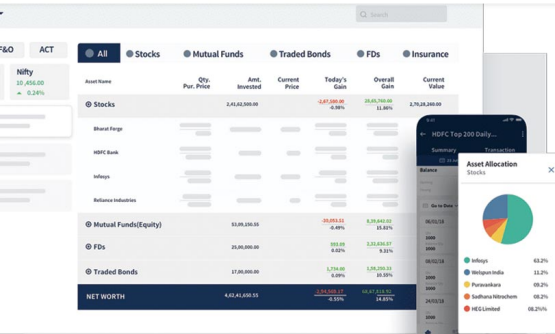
Search

F&O ACT

Nifty
10,456.00
0.24%

All Stocks Mutual Funds Traded Bonds FDs Insurance

| Asset Name | Qty. Pur. Price | Amt. Invested | Current Price | Today's Gain | Overall Gain | Current Value |
|---|---|---|---|---|---|---|
| Stocks | | 2,41,62,500.00 | | -2,87,530.00 -0.98% | 28,65,750.00 11.86% | 2,70,28,280.00 |
| Bharat Forge | | | | | | |
| HDFC Bank | | | | | | |
| Infosys | | | | | | |
| Reliance Industries | | | | | | |
| Mutual Funds(Equity) | | 53,00,150.55 | | -30,051.51 -0.49% | 8,39,642.02 15.82% | |
| FDs | | 25,00,000.00 | | 512.05 0.02% | 2,38,430.00 9.53% | |
| Traded Bonds | | 17,00,000.00 | | 1,756.00 0.08% | 1,08,350.00 6.37% | |
| NET WORTH | | 4,63,41,650.55 | | -2,95,569.25 -0.55% | 14.85% | |

HDFC Top 200 Daily...
Summary Transaction
Balance
Go to Date
06/01/18
2000
06/02/18
2000
06/03/18
2000

Asset Allocation
Stocks
Infosys 63.2%
Welspun India 11.2%
Puravankara 09.2%
Sadhana Nitrochem 09.2%
HEG Limited 08.2%